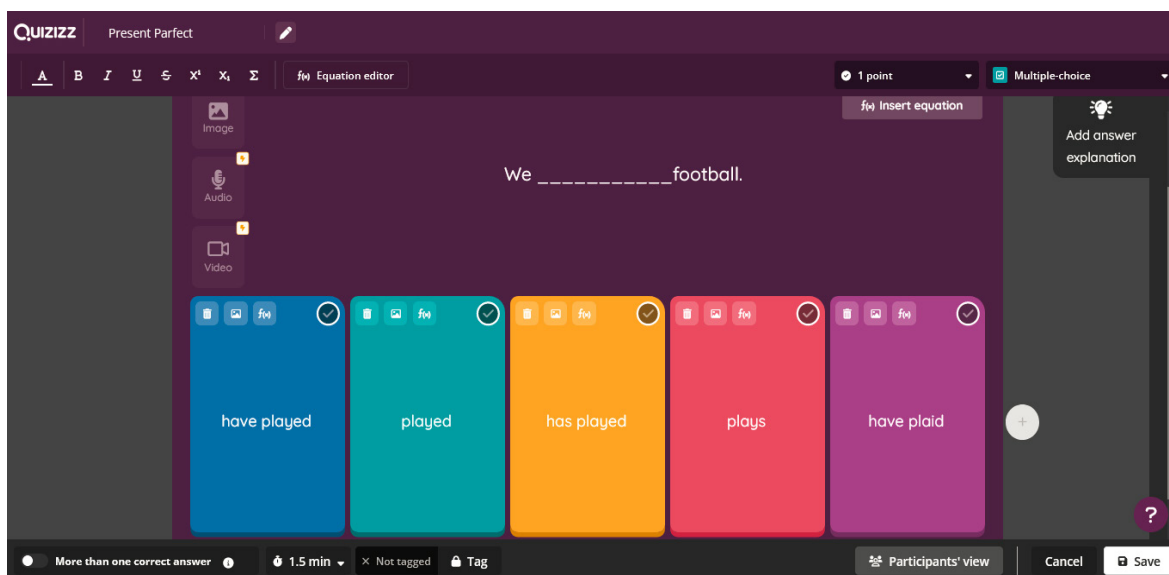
QUIZIZZ Present Parfect

A B I U S X¹ X₁ Σ f(x) Equation editor

1 point

Multiple-choice

Image

Audio

Video

f(x) Insert equation

Add answer explanation

We ___________football.

have played

played

has played

plays

have plaid

+

?

More than one correct answer

1.5 min

× Not tagged

Tag

Participants' view

Cancel

Save